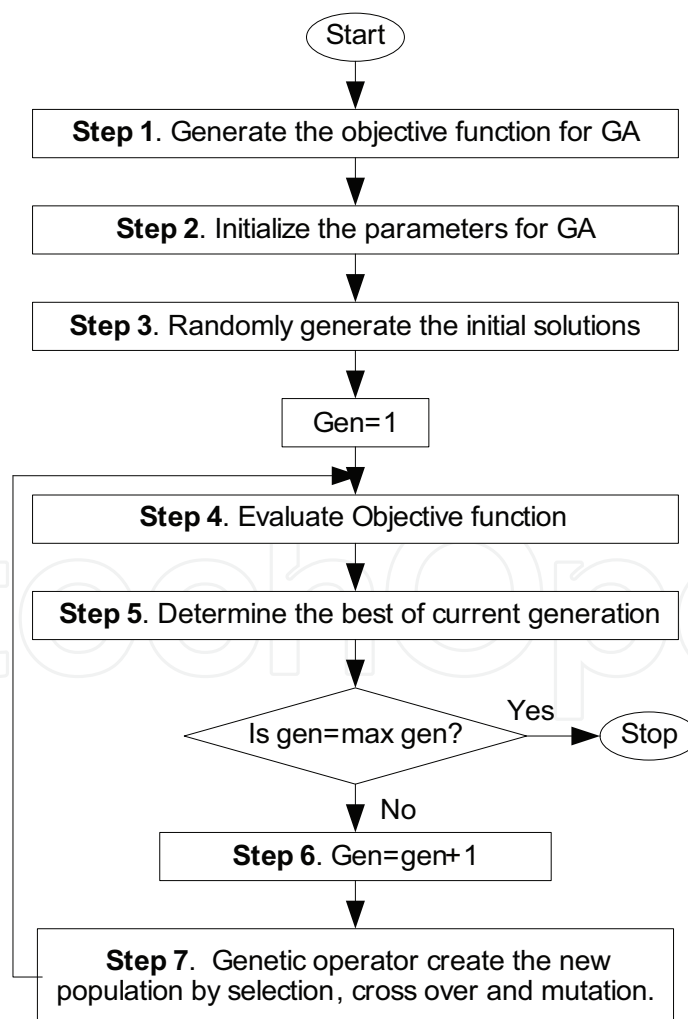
Start

**Step 1**. Generate the objective function for GA

**Step 2**. Initialize the parameters for GA

**Step 3**. Randomly generate the initial solutions

Gen=1

**Step 4**. Evaluate Objective function

**Step 5**. Determine the best of current generation

Is gen=max gen?

Yes

Stop

No

**Step 6**. Gen=gen+1

**Step 7**. Genetic operator create the new population by selection, cross over and mutation.